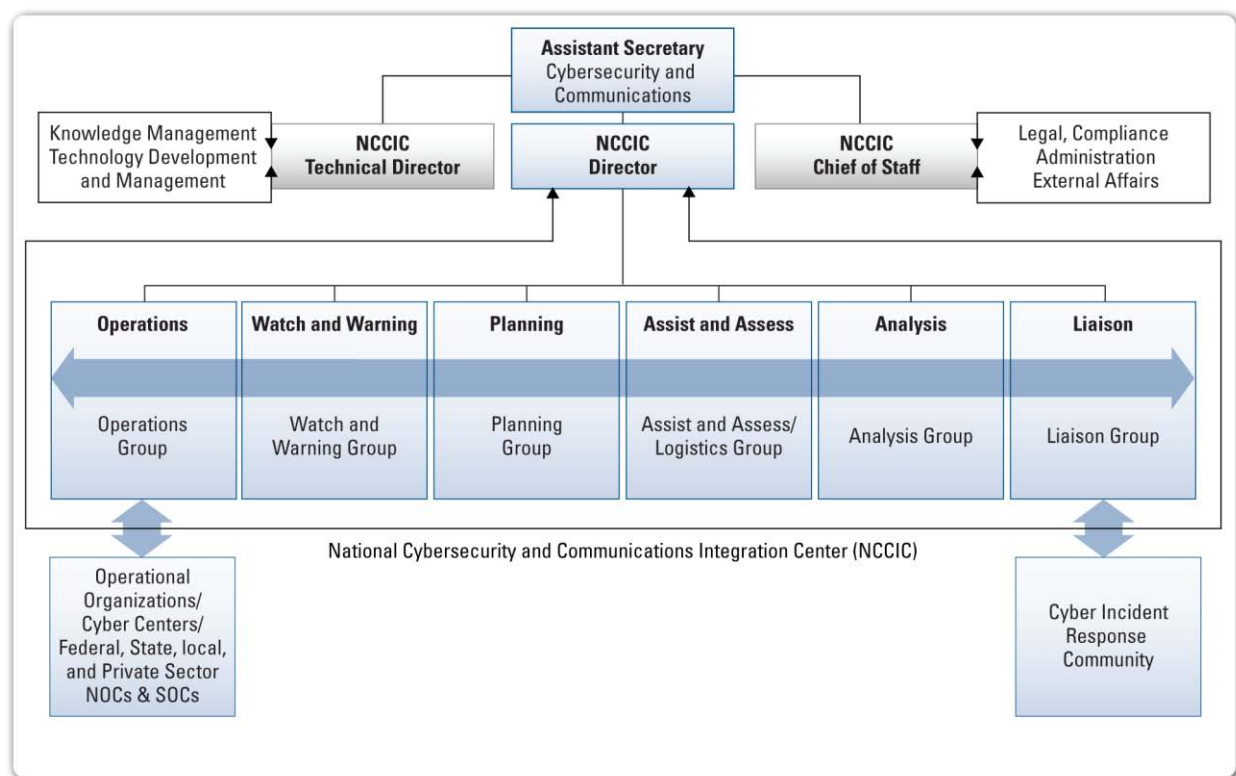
Assistant Secretary
Cybersecurity and Communications

Knowledge Management
Technology Development and Management

NCCIC
Technical Director

NCCIC
Director

NCCIC
Chief of Staff

Legal, Compliance
Administration
External Affairs

Operations

Operations Group

Watch and Warning

Watch and Warning Group

Planning

Planning Group

Assist and Assess

Assist and Assess/ Logistics Group

Analysis

Analysis Group

Liaison

Liaison Group

National Cybersecurity and Communications Integration Center (NCCIC)

Operational Organizations/ Cyber Centers/ Federal, State, local, and Private Sector NOCs & SOCs

Cyber Incident Response Community